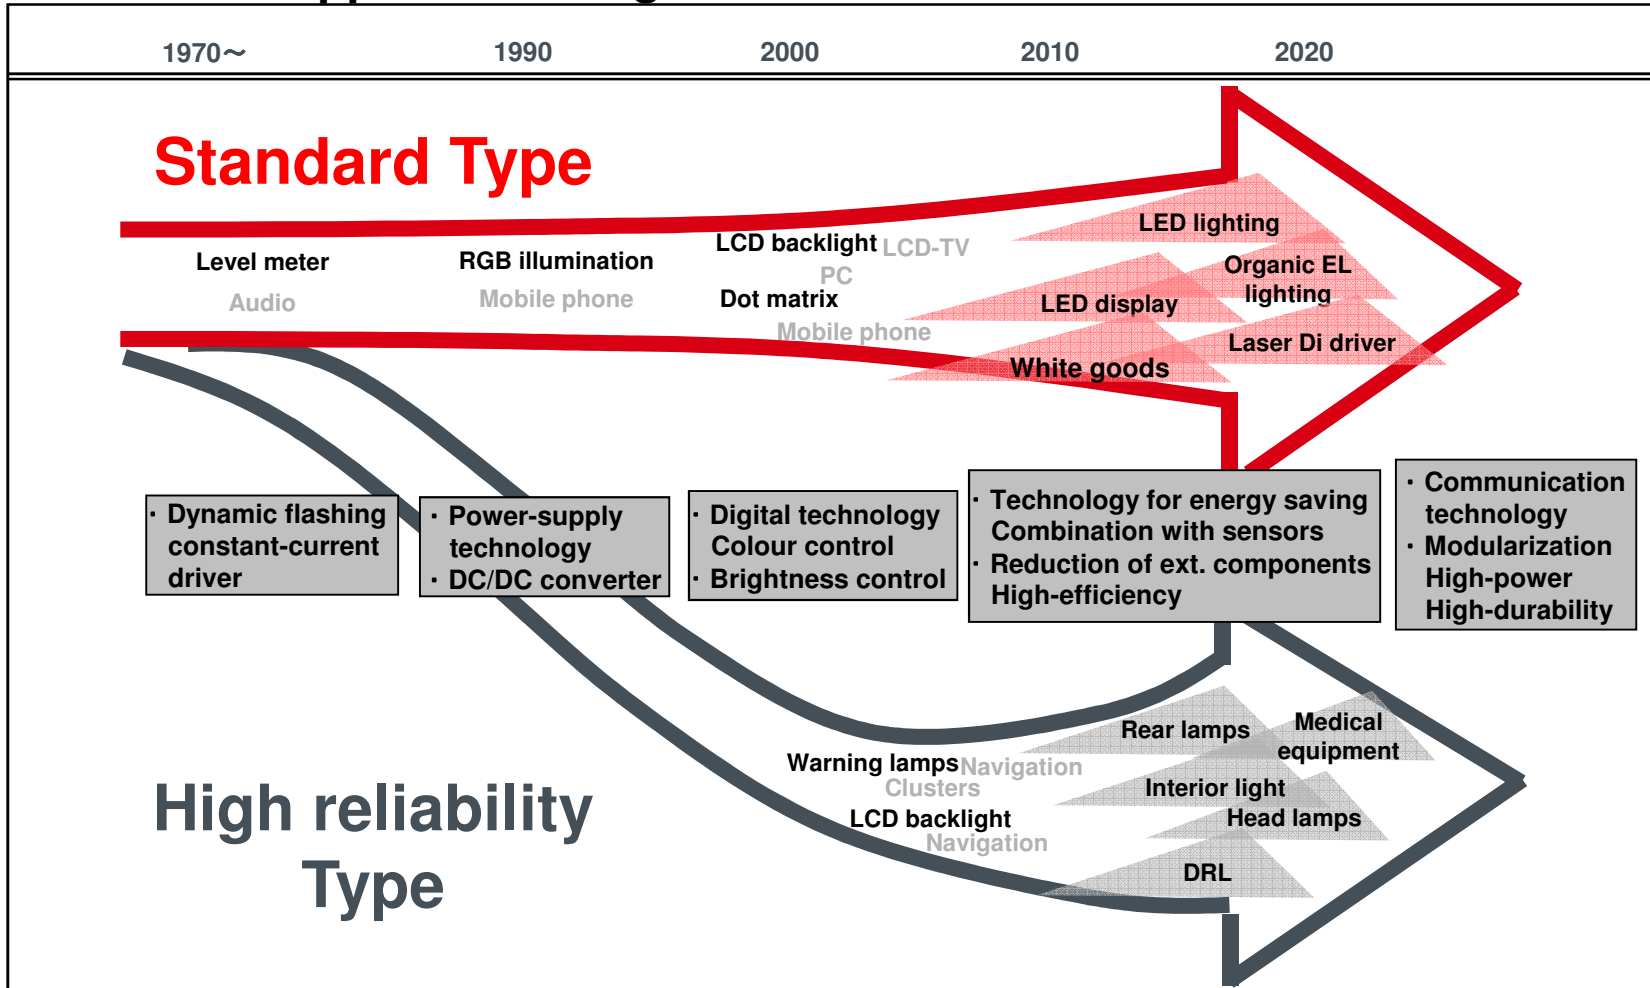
1970～ 1990 2000 2010 2020

Standard Type

Level meter
Audio

RGB illumination
Mobile phone

LCD backlight LCD-TV
PC
Dot matrix
Mobile phone

LED lighting
Organic EL lighting
LED display
Laser Di driver
White goods

· Dynamic flashing constant-current driver

· Power-supply technology
· DC/DC converter

· Digital technology Colour control
· Brightness control

· Technology for energy saving Combination with sensors
· Reduction of ext. components High-efficiency

· Communication technology
· Modularization High-power High-durability

Rear lamps
Medical equipment
Warning lamps Navigation
Clusters
Interior light
LCD backlight
Navigation
Head lamps
DRL

High reliability Type